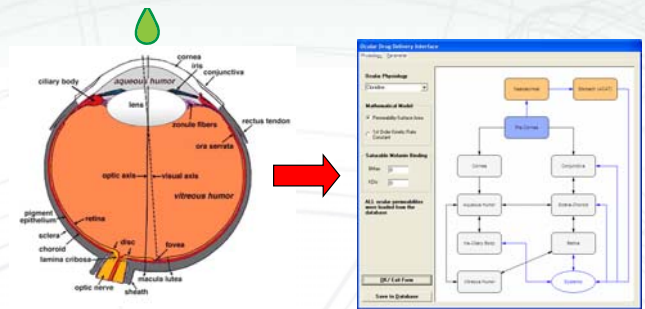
cornea
iris
aqueous humor
conjunctiva
ciliary body
lens
zonule fibers
rectus tendon
ora serrata
optic axis
visual axis
vitreous humor
pigment epithelium
retina
sclera
choroid
disc
fovea
lamina cribosa
macula lutea
optic nerve
sheath

Ocular Drug Delivery Interface
Physiology Parameter
Ocular Physiology
Clearance
Mathematical Model
Permeability/Surface Area
1st Order Kinetic Rate Constant
Saturable Melanin Binding
BMax
KDiv
ALL ocular permeabilities were loaded from the database
OK/ Exit Form
Save to Database
Nasolacrimal
Stomach (oCAT)
Pre-Cornea
Cornea
Conjunctiva
Aqueous Humor
Sclera-Choroid
Iris-Ciliary Body
Retina
Vitreous Humor
Systemic